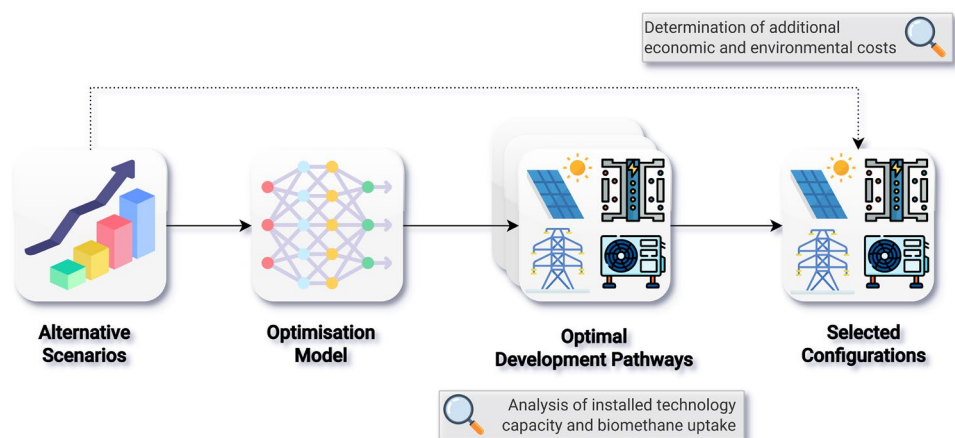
Determination of additional economic and environmental costs

Alternative Scenarios

Optimisation Model

Optimal Development Pathways

Selected Configurations

Analysis of installed technology capacity and biomethane uptake